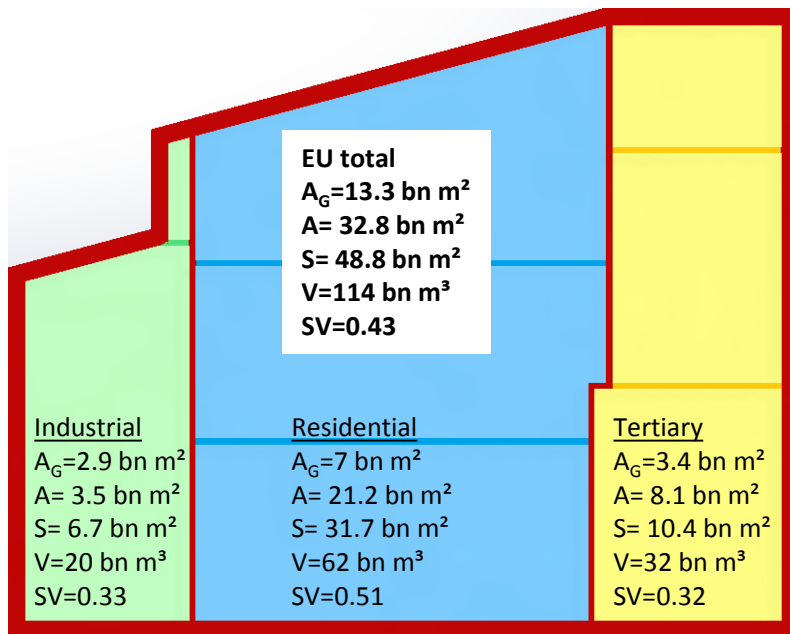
EU total
$A_G$=13.3 bn m²
A= 32.8 bn m²
S= 48.8 bn m²
V=114 bn m³
SV=0.43

Industrial
$A_G$=2.9 bn m²
A= 3.5 bn m²
S= 6.7 bn m²
V=20 bn m³
SV=0.33

Residential
$A_G$=7 bn m²
A= 21.2 bn m²
S= 31.7 bn m²
V=62 bn m³
SV=0.51

Tertiary
$A_G$=3.4 bn m²
A= 8.1 bn m²
S= 10.4 bn m²
V=32 bn m³
SV=0.32